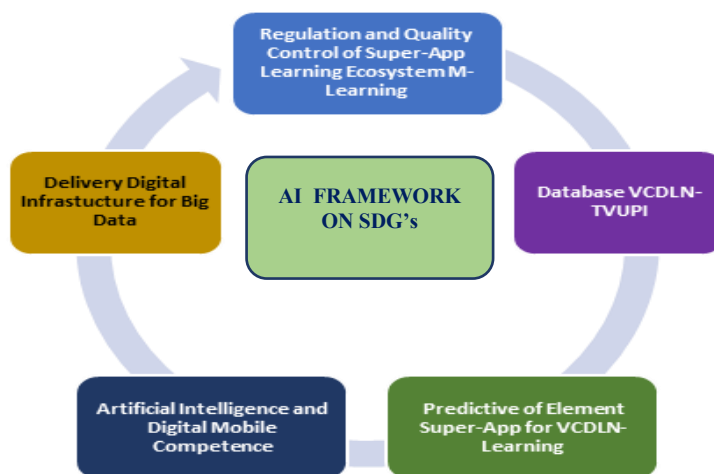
Regulation and Quality Control of Super-App Learning Ecosystem M-Learning

Database VCDLN-TVUPI

Predictive of Element Super-App for VCDLN-Learning

Artificial Intelligence and Digital Mobile Competence

Delivery Digital Infrastucture for Big Data

AI FRAMEWORK ON SDG's